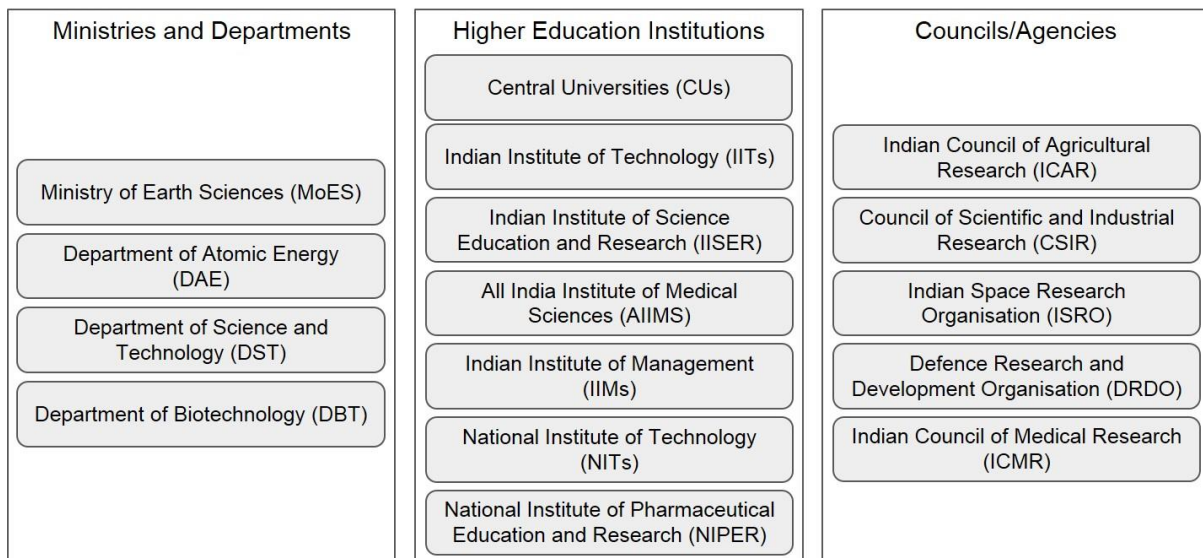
Ministries and Departments

Ministry of Earth Sciences (MoES)

Department of Atomic Energy (DAE)

Department of Science and Technology (DST)

Department of Biotechnology (DBT)

Higher Education Institutions

Central Universities (CUs)

Indian Institute of Technology (IITs)

Indian Institute of Science Education and Research (IISER)

All India Institute of Medical Sciences (AIIMS)

Indian Institute of Management (IIMs)

National Institute of Technology (NITs)

National Institute of Pharmaceutical Education and Research (NIPER)

Councils/Agencies

Indian Council of Agricultural Research (ICAR)

Council of Scientific and Industrial Research (CSIR)

Indian Space Research Organisation (ISRO)

Defence Research and Development Organisation (DRDO)

Indian Council of Medical Research (ICMR)